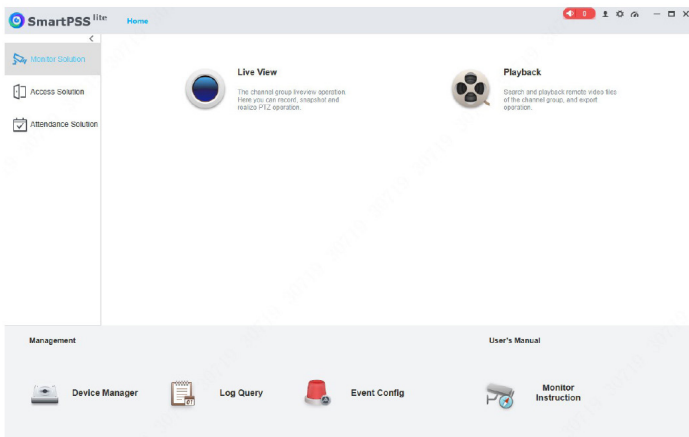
SmartPSS lite

Home

0

<

Monitor Solution

Access Solution

Attendance Solution

Live View

The channel group liveview operation. Here you can record, snapshot and realize PTZ operation.

Playback

Search and playback remote video files of the channel group, and export operation.

Management

Device Manager

Log Query

Event Config

User's Manual

Monitor Instruction